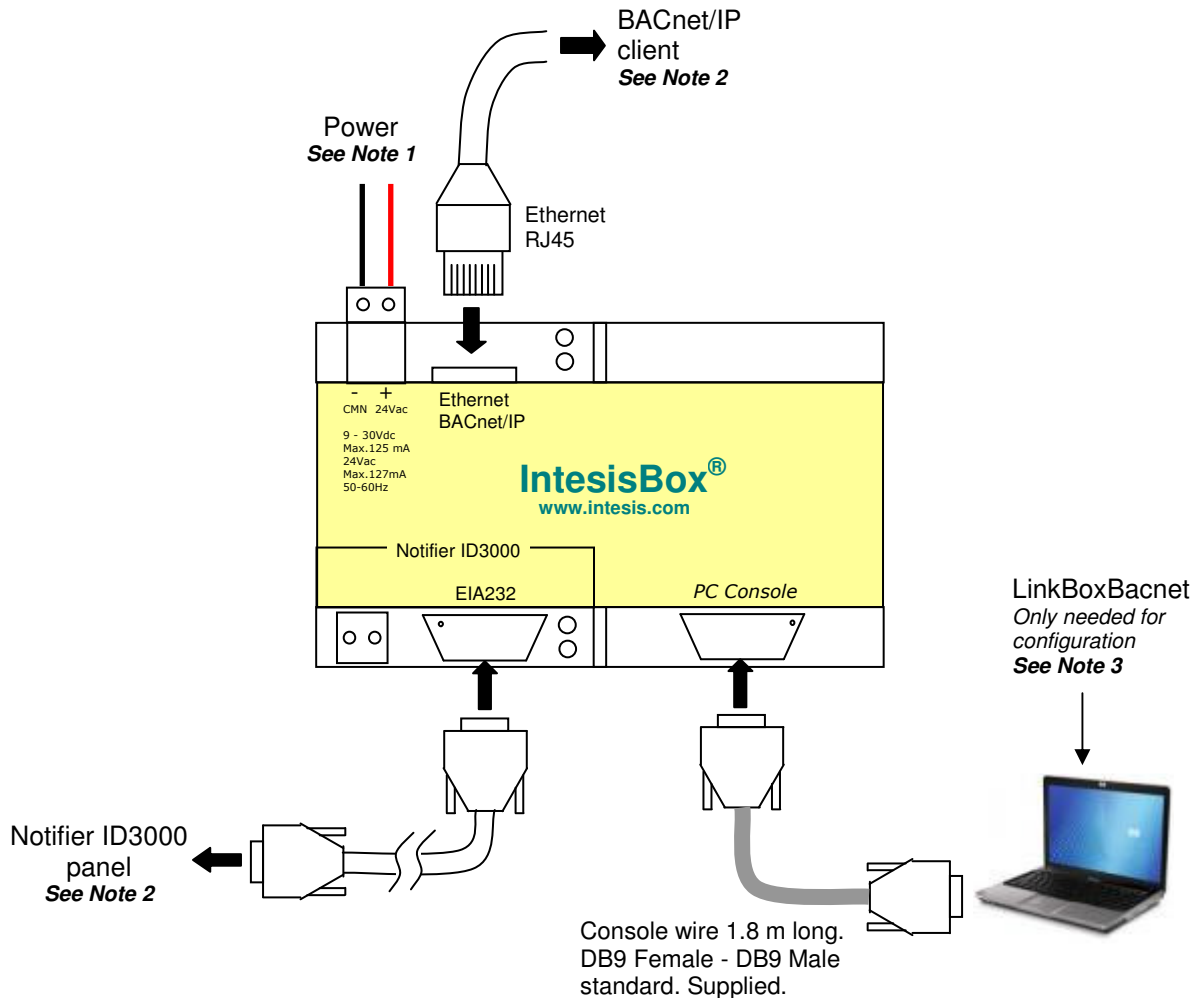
BACnet/IP client
**See Note 2**

Power
**See Note 1**

Ethernet RJ45

- CMN + 24Vac

Ethernet BACnet/IP

9 - 30Vdc
Max.125 mA
24Vac
Max.127mA
50-60Hz

IntesisBox®
www.intesis.com

Notifier ID3000

EIA232

PC Console

LinkBoxBacnet
*Only needed for configuration*
**See Note 3**

Notifier ID3000 panel
**See Note 2**

Console wire 1.8 m long. DB9 Female - DB9 Male standard. Supplied.